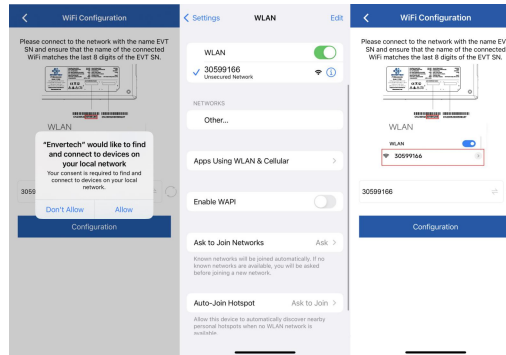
WiFi Configuration

Please connect to the network with the name EVT SN and ensure that the name of the connected WiFi matches the last 8 digits of the EVT SN.

WLAN

"Envertech" would like to find and connect to devices on your local network

Your consent is required to find and connect to devices on your local network.

Don't Allow

Allow

3059

Configuration

Settings

WLAN

Edit

WLAN

30599166

Unsecured Network

NETWORKS

Other...

Apps Using WLAN & Cellular

Enable WAPI

Ask to Join Networks

Ask

Known networks will be joined automatically. If no known networks are available, you will be asked before joining a new network.

Auto-Join Hotspot

Ask to Join

Allow this device to automatically discover nearby personal hotspots when no WLAN network is available.

WiFi Configuration

Please connect to the network with the name EVT SN and ensure that the name of the connected WiFi matches the last 8 digits of the EVT SN.

WLAN

WLAN

30599166

30599166

Configuration